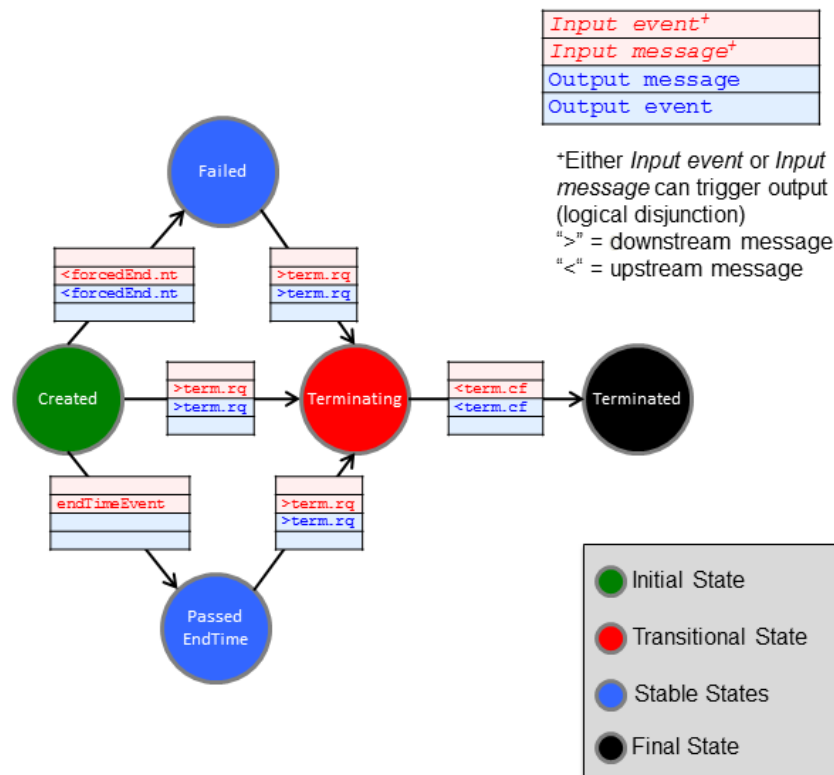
Input event$^{+}$
Input message$^{+}$
Output message
Output event

$^{+}$Either Input event or Input message can trigger output (logical disjunction)
">" = downstream message
"<" = upstream message

Failed

<forcedEnd.nt
<forcedEnd.nt

>term.rq
>term.rq

Created

>term.rq
>term.rq

Terminating

<term.cf
<term.cf

Terminated

endTimeEvent

>term.rq
>term.rq

Passed EndTime

Initial State
Transitional State
Stable States
Final State